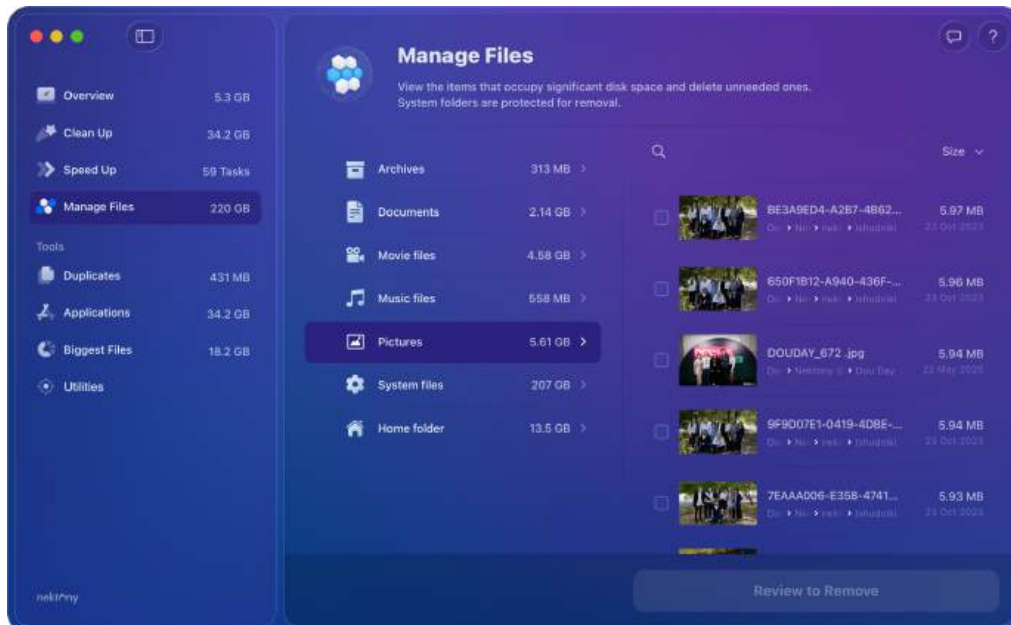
Overview 5.3 GB
Clean Up 34.2 GB
Speed Up 59 Tasks
Manage Files 220 GB
Tools
Duplicates 431 MB
Applications 34.2 GB
Biggest Files 18.2 GB
Utilities

nektony

Manage Files
View the items that occupy significant disk space and delete unneeded ones. System folders are protected for removal.

Archives 313 MB
Documents 2.14 GB
Movie files 4.58 GB
Music files 558 MB
Pictures 5.61 GB
System files 207 GB
Home folder 13.5 GB

Size

BE3A9ED4-A2B7-4B62... 5.97 MB
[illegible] 23 Oct 2023
650F1B12-A940-436F-... 5.96 MB
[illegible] 23 Oct 2023
DOUDAY_672 .jpg 5.94 MB
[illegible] 22 May 2023
9F9D07E1-0419-4DBE-... 5.94 MB
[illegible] 23 Oct 2023
7EAAA006-E358-4741... 5.93 MB
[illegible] 23 Oct 2023

Review to Remove